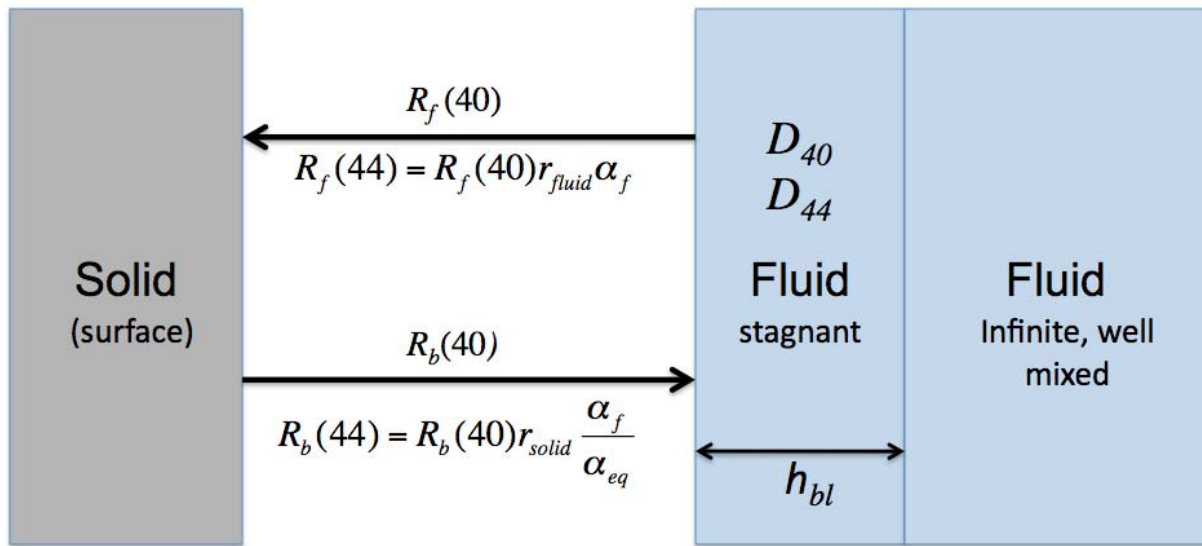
$R_f(40)$

$R_f(44) = R_f(40) r_{fluid} \alpha_f$

$D_{40}$
$D_{44}$

Solid
(surface)

$R_b(40)$

$R_b(44) = R_b(40) r_{solid} \frac{\alpha_f}{\alpha_{eq}}$

Fluid
stagnant

$h_{bl}$

Fluid
Infinite, well mixed